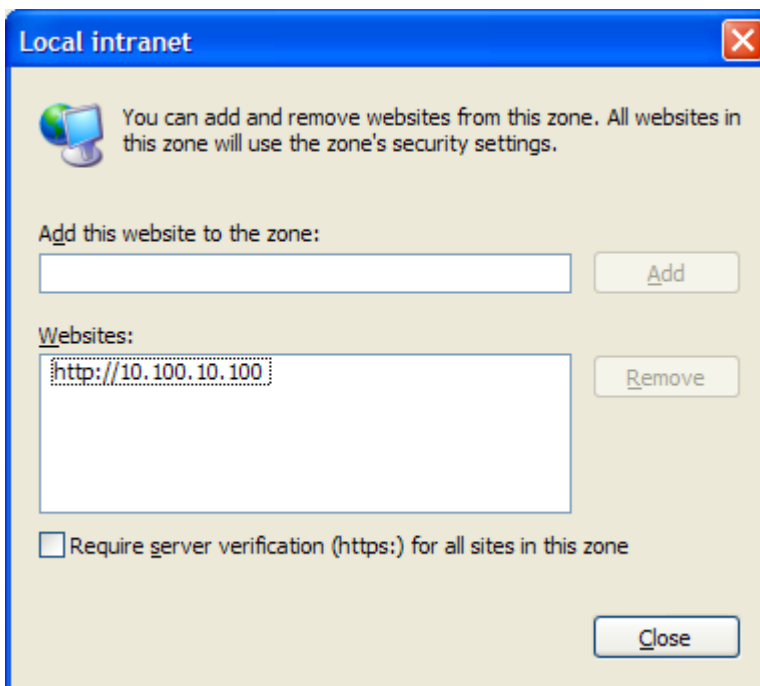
Local intranet

You can add and remove websites from this zone. All websites in this zone will use the zone's security settings.

Add this website to the zone:

Add

Websites:

http://10.100.10.100

Remove

Require server verification (https:) for all sites in this zone

Close